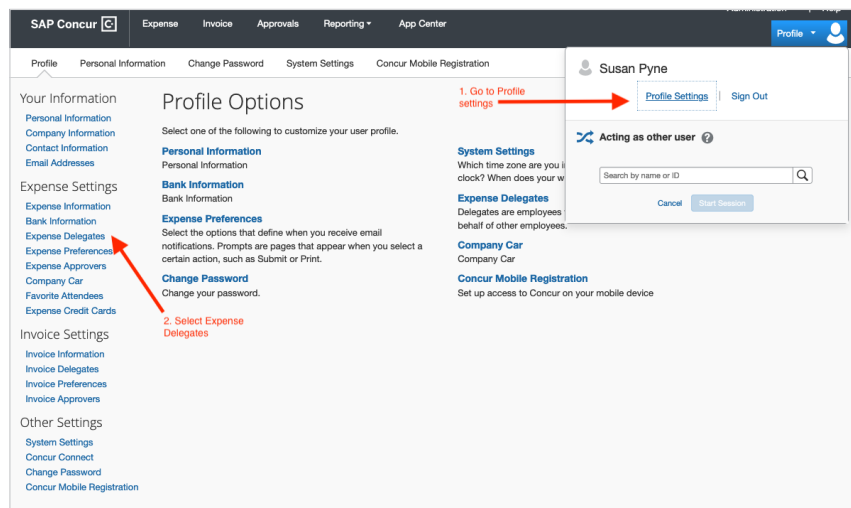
SAP Concur C Expense Invoice Approvals Reporting ▾ App Center

Profile ▾

Profile Personal Information Change Password System Settings Concur Mobile Registration

Your Information
Personal Information
Company Information
Contact Information
Email Addresses

Expense Settings
Expense Information
Bank Information
Expense Delegates
Expense Preferences
Expense Approvers
Company Car
Favorite Attendees
Expense Credit Cards

Invoice Settings
Invoice Information
Invoice Delegates
Invoice Preferences
Invoice Approvers

Other Settings
System Settings
Concur Connect
Change Password
Concur Mobile Registration

Profile Options

Select one of the following to customize your user profile.

Personal Information
Personal Information

Bank Information
Bank Information

Expense Preferences
Select the options that define when you receive email notifications. Prompts are pages that appear when you select a certain action, such as Submit or Print.

Change Password
Change your password.

2. Select Expense Delegates

1. Go to Profile settings

System Settings
Which time zone are you i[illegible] clock? When does your w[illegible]

Expense Delegates
Delegates are employees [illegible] behalf of other employees.

Company Car
Company Car

Concur Mobile Registration
Set up access to Concur on your mobile device

Susan Pyne

Profile Settings | Sign Out

Acting as other user ?

Search by name or ID

Cancel Start Session